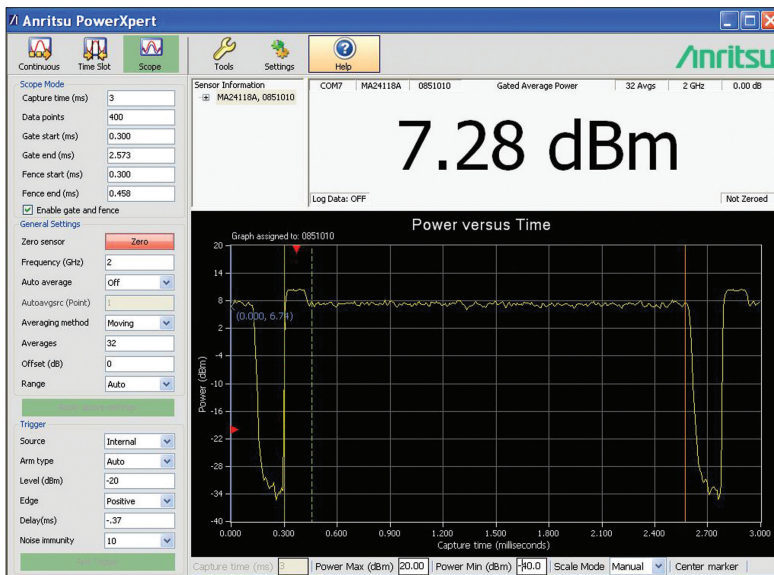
Anritsu PowerXpert

Continuous | Time Slot | Scope | Tools | Settings | Help

Anritsu

Scope Mode
Capture time (ms) 3
Data points 400
Gate start (ms) 0.300
Gate end (ms) 2.573
Fence start (ms) 0.300
Fence end (ms) 0.458
Enable gate and fence

General Settings
Zero sensor Zero
Frequency (GHz) 2
Auto average Off
Autoavgsrc (Point) 1
Averaging method Moving
Averages 32
Offset (dB) 0
Range Auto

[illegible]

Trigger
Source Internal
Arm type Auto
Level (dBm) -20
Edge Positive
Delay(ms) -.37
Noise immunity 10

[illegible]

Sensor Information
MA24118A, 0851010

COM7 | MA24118A | 0851010 | Gated Average Power | 32 Avgs | 2 GHz | 0.00 dB

7.28 dBm

Log Data: OFF | Not Zeroed

Power versus Time
Graph assigned to: 0851010
(0.000, 6.74)

Power (dBm)
20 14 8 2 -4 -10 -16 -22 -28 -34 -40
0.000 0.300 0.600 0.900 1.200 1.500 1.800 2.100 2.400 2.700 3.000
Capture time (milliseconds)

Capture time (ms) 3 | Power Max (dBm) 20.00 | Power Min (dBm) -40.0 | Scale Mode Manual | Center marker